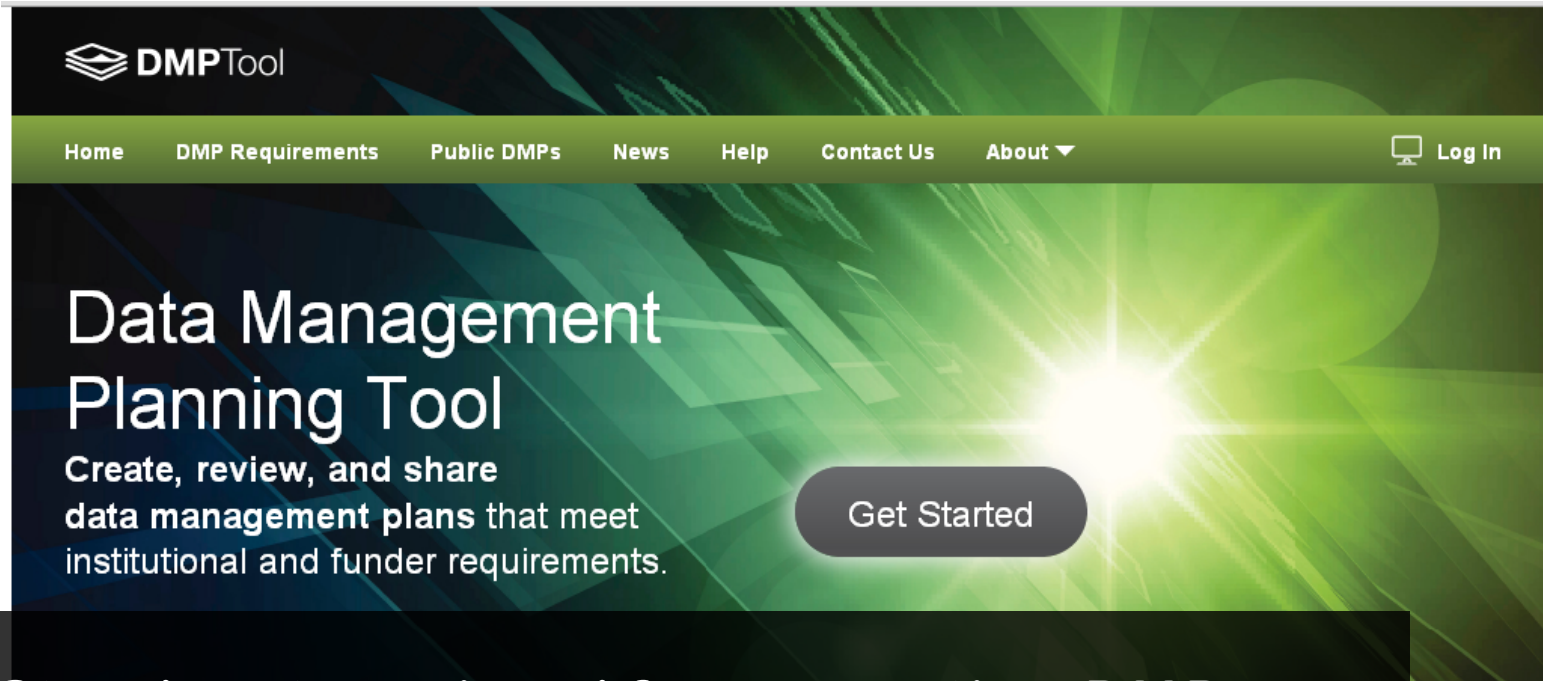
DMPTool

Home DMP Requirements Public DMPs News Help Contact Us About Log In

Data Management Planning Tool

Create, review, and share data management plans that meet institutional and funder requirements.

Get Started

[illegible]